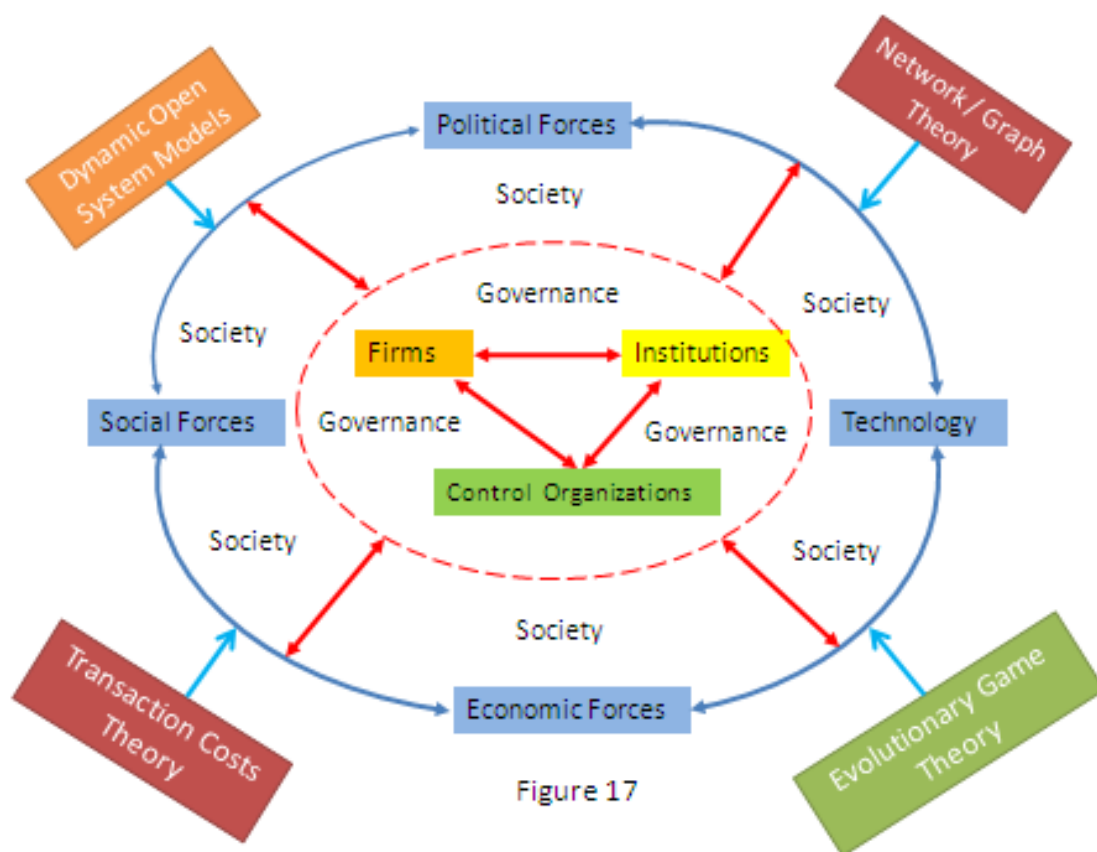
Dynamic Open System Models

Political Forces

Network / Graph Theory

Society

Governance

Society

Society

Firms

Institutions

Social Forces

Governance

Governance

Technology

Control Organizations

Society

Society

Society

Transaction Costs Theory

Economic Forces

Evolutionary Game Theory

Figure 17